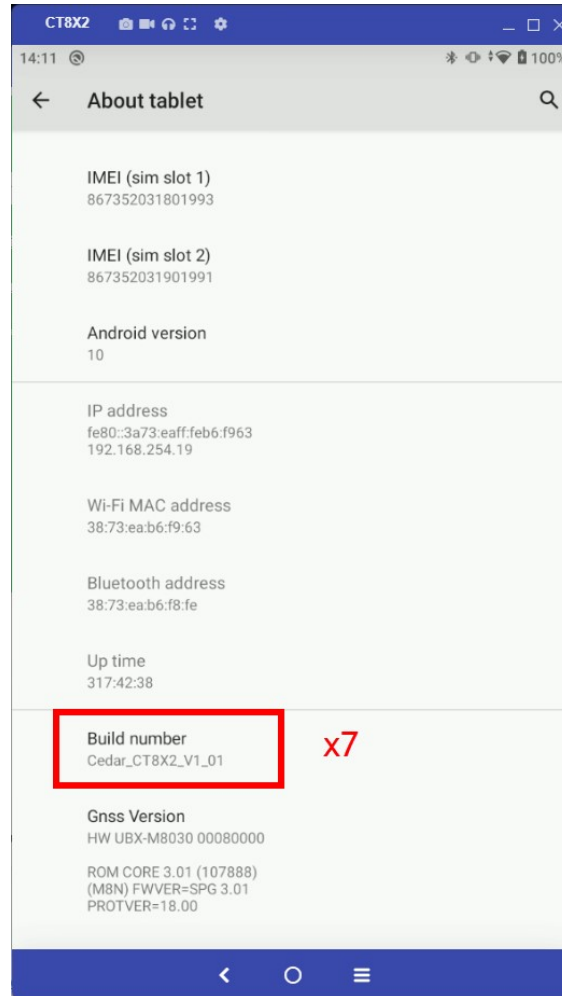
CT8X2

14:11

100%

About tablet

IMEI (sim slot 1)
867352031801993

IMEI (sim slot 2)
867352031901991

Android version
10

IP address
fe80::3a73:eaff:feb6:f963
192.168.254.19

Wi-Fi MAC address
38:73:ea:b6:f9:63

Bluetooth address
38:73:ea:b6:f8:fe

Up time
317:42:38

Build number
Cedar_CT8X2_V1_01

x7

Gnss Version
HW UBX-M8030 00080000

ROM CORE 3.01 (107888)
(M8N) FWVER=SPG 3.01
PROTVER=18.00